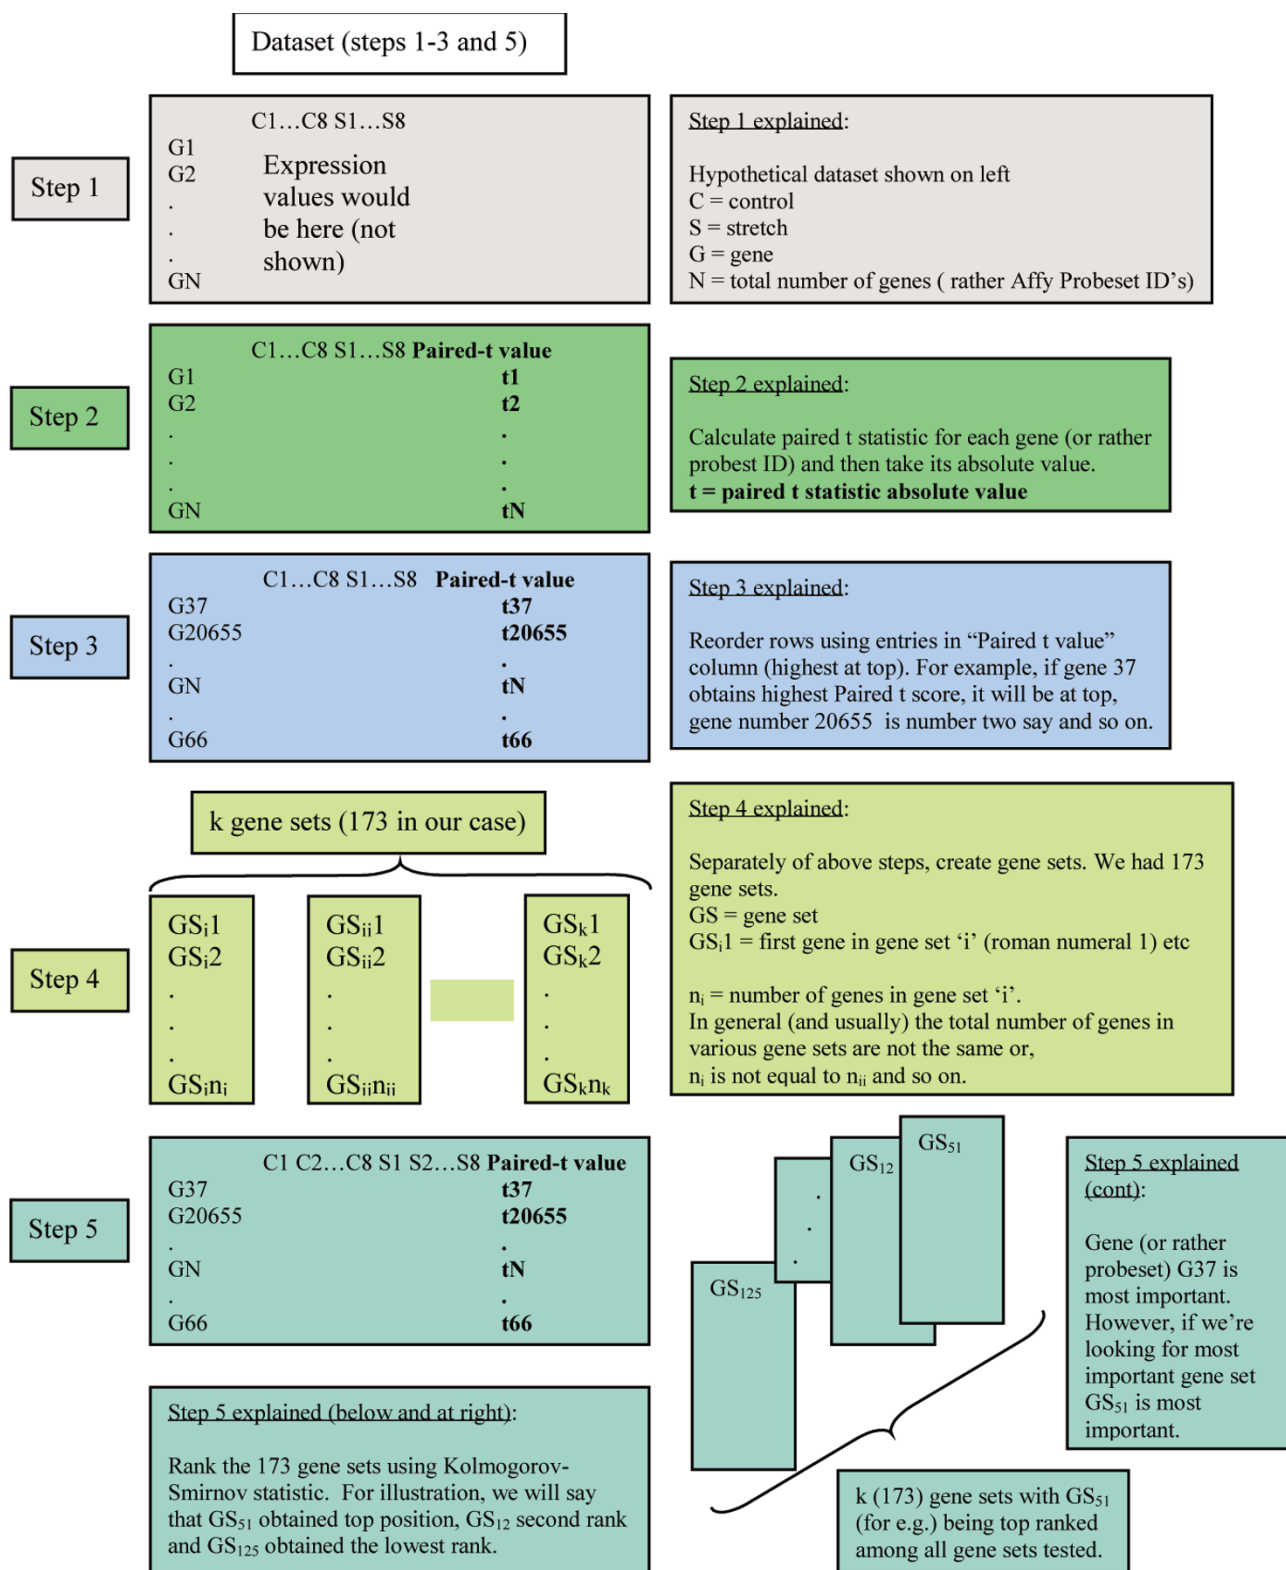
Dataset (steps 1-3 and 5)

Step 1

C1…C8 S1…S8
G1
G2
.
.
.
GN
Expression values would be here (not shown)

Step 1 explained:

Hypothetical dataset shown on left
C = control
S = stretch
G = gene
N = total number of genes ( rather Affy Probeset ID's)

Step 2

C1…C8 S1…S8 **Paired-t value**
G1 **t1**
G2 **t2**
. .
. .
. .
GN **tN**

Step 2 explained:

Calculate paired t statistic for each gene (or rather probest ID) and then take its absolute value.
**t = paired t statistic absolute value**

Step 3

C1…C8 S1…S8 **Paired-t value**
G37 **t37**
G20655 **t20655**
. .
GN **tN**
. .
G66 **t66**

Step 3 explained:

Reorder rows using entries in "Paired t value" column (highest at top). For example, if gene 37 obtains highest Paired t score, it will be at top, gene number 20655 is number two say and so on.

k gene sets (173 in our case)

Step 4

$GS_i1$
$GS_i2$
.
.
.
$GS_in_i$

$GS_{ii}1$
$GS_{ii}2$
.
.
.
$GS_{ii}n_{ii}$

$GS_k1$
$GS_k2$
.
.
.
$GS_kn_k$

Step 4 explained:

Separately of above steps, create gene sets. We had 173 gene sets.
GS = gene set
$GS_i1$ = first gene in gene set 'i' (roman numeral 1) etc

$n_i$ = number of genes in gene set 'i'.
In general (and usually) the total number of genes in various gene sets are not the same or,
$n_i$ is not equal to $n_{ii}$ and so on.

Step 5

C1 C2…C8 S1 S2…S8 **Paired-t value**
G37 **t37**
G20655 **t20655**
. .
GN **tN**
. .
G66 **t66**

$GS_{51}$
$GS_{12}$
.
.
.
$GS_{125}$

Step 5 explained (cont):

Gene (or rather probeset) G37 is most important. However, if we're looking for most important gene set $GS_{51}$ is most important.

Step 5 explained (below and at right):

Rank the 173 gene sets using Kolmogorov-Smirnov statistic. For illustration, we will say that $GS_{51}$ obtained top position, $GS_{12}$ second rank and $GS_{125}$ obtained the lowest rank.

k (173) gene sets with $GS_{51}$ (for e.g.) being top ranked among all gene sets tested.